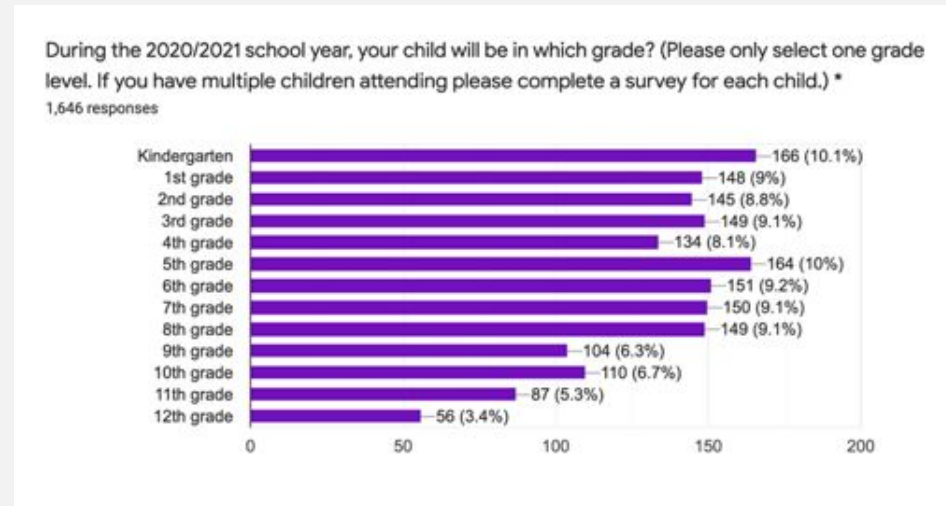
During the 2020/2021 school year, your child will be in which grade? (Please only select one grade level. If you have multiple children attending please complete a survey for each child.) *
1,646 responses

Kindergarten
1st grade
2nd grade
3rd grade
4th grade
5th grade
6th grade
7th grade
8th grade
9th grade
10th grade
11th grade
12th grade

166 (10.1%)
148 (9%)
145 (8.8%)
149 (9.1%)
134 (8.1%)
164 (10%)
151 (9.2%)
150 (9.1%)
149 (9.1%)
104 (6.3%)
110 (6.7%)
87 (5.3%)
56 (3.4%)

0
50
100
150
200